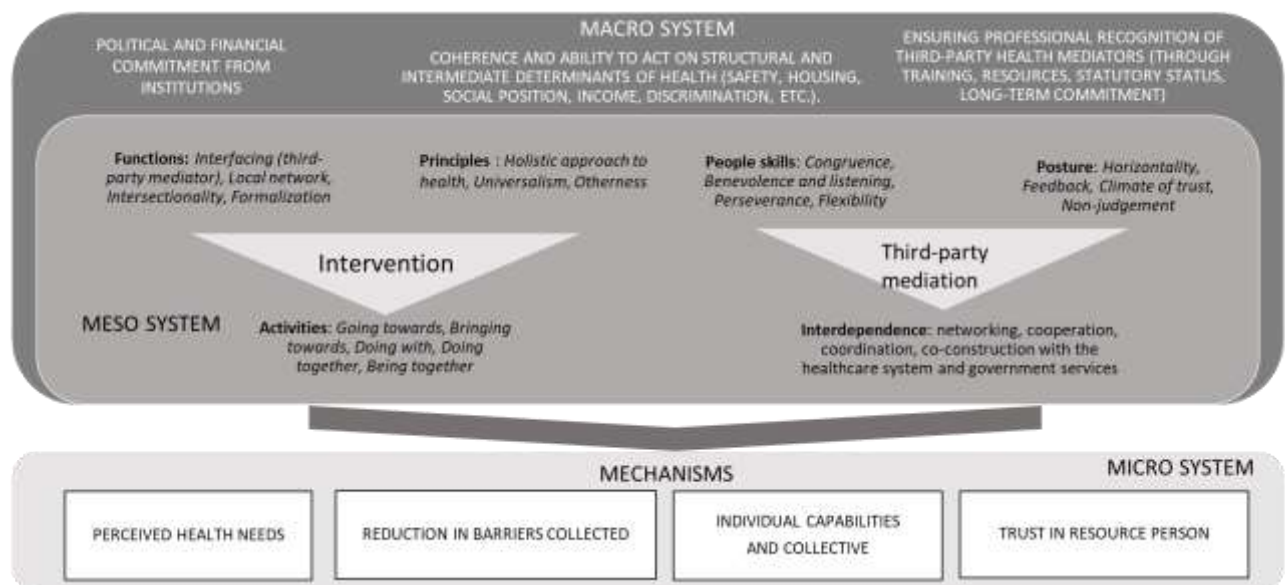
MACRO SYSTEM

POLITICAL AND FINANCIAL COMMITMENT FROM INSTITUTIONS

COHERENCE AND ABILITY TO ACT ON STRUCTURAL AND INTERMEDIATE DETERMINANTS OF HEALTH (SAFETY, HOUSING, SOCIAL POSITION, INCOME, DISCRIMINATION, ETC.).

ENSURING PROFESSIONAL RECOGNITION OF THIRD-PARTY HEALTH MEDIATORS (THROUGH TRAINING, RESOURCES, STATUTORY STATUS, LONG-TERM COMMITMENT)

**Functions**: *Interfacing (third-party mediator), Local network, Intersectionality, Formalization*

**Principles** : *Holistic approach to health, Universalism, Otherness*

**People skills**: *Congruence, Benevolence and listening, Perseverance, Flexibility*

**Posture**: *Horizontality, Feedback, Climate of trust, Non-judgement*

Intervention

Third-party mediation

MESO SYSTEM

**Activities**: *Going towards, Bringing towards, Doing with, Doing together, Being together*

**Interdependence**: networking, cooperation, coordination, co-construction with the healthcare system and government services

MECHANISMS

MICRO SYSTEM

| PERCEIVED HEALTH NEEDS | REDUCTION IN BARRIERS COLLECTED | INDIVIDUAL CAPABILITIES AND COLLECTIVE | TRUST IN RESOURCE PERSON |
|---|---|---|---|